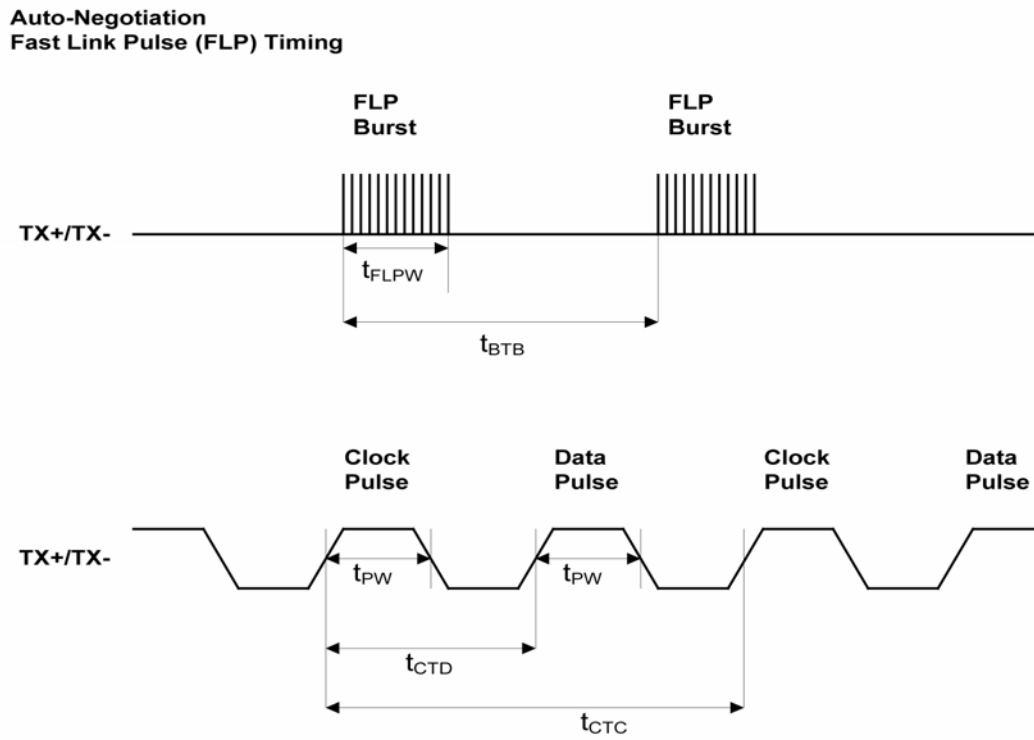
Auto-Negotiation
Fast Link Pulse (FLP) Timing

FLP Burst

FLP Burst

TX+/TX-

$t_{FLPW}$

$t_{BTB}$

Clock Pulse

Data Pulse

Clock Pulse

Data Pulse

TX+/TX-

$t_{PW}$

$t_{PW}$

$t_{CTD}$

$t_{CTC}$